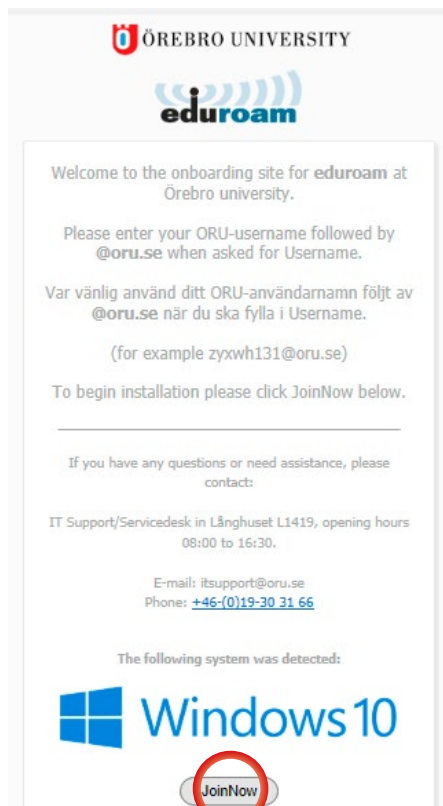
ÖREBRO UNIVERSITY

eduroam

Welcome to the onboarding site for **eduroam** at Örebro university.

Please enter your ORU-username followed by **@oru.se** when asked for Username.

Var vänlig använd ditt ORU-användarnamn följt av **@oru.se** när du ska fylla i Username.

(for example zyxwh131@oru.se)

To begin installation please click JoinNow below.

If you have any questions or need assistance, please contact:

IT Support/Servicedesk in Långhuset L1419, opening hours 08:00 to 16:30.

E-mail: itsupport@oru.se
Phone: +46-(0)19-30 31 66

The following system was detected:

Windows 10

JoinNow